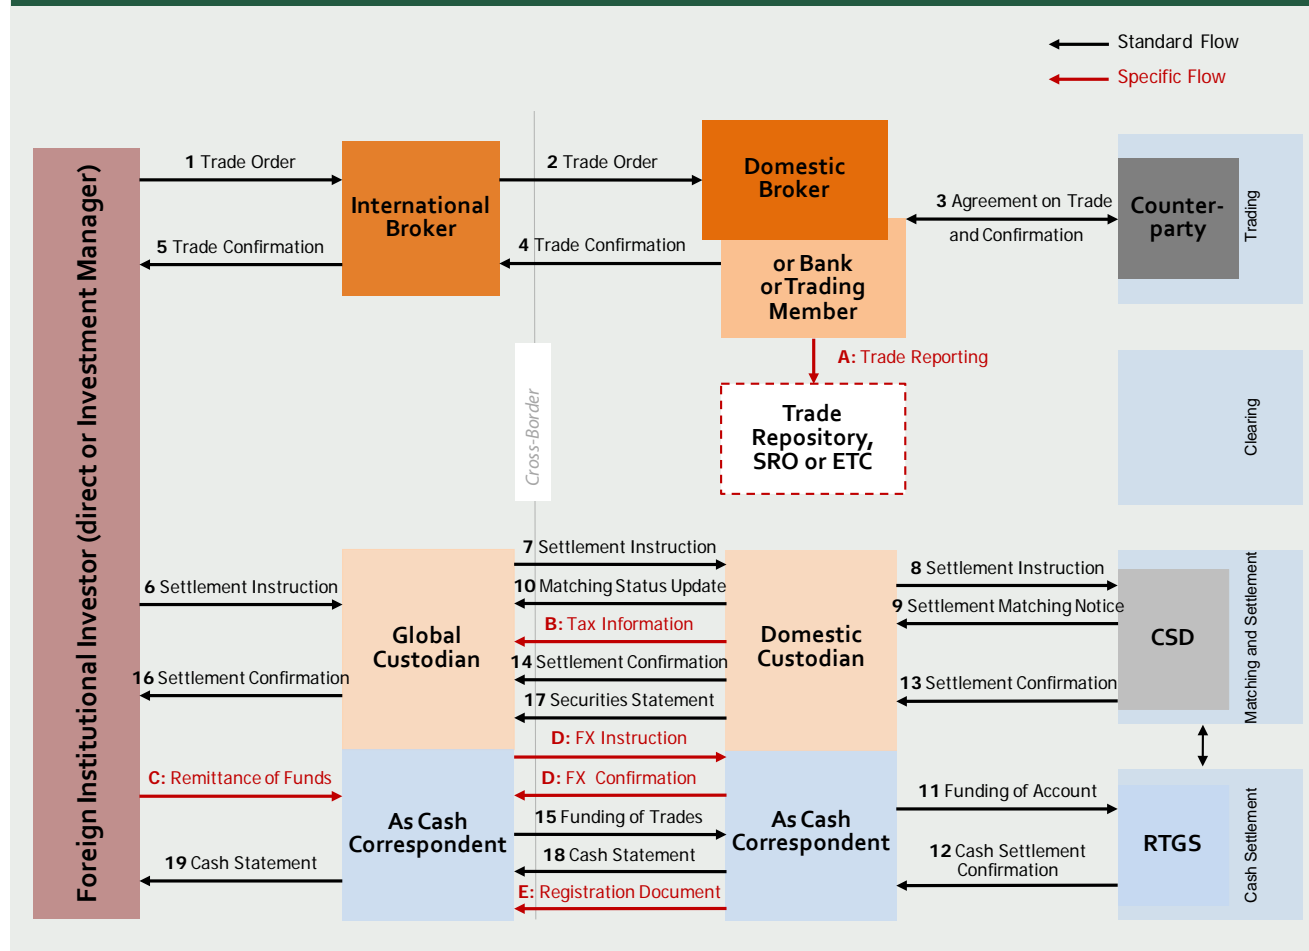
Standard Flow
Specific Flow

Foreign Institutional Investor (direct or Investment Manager)

1 Trade Order
5 Trade Confirmation

International Broker

2 Trade Order
4 Trade Confirmation

Domestic Broker
or Bank or Trading Member

3 Agreement on Trade and Confirmation

Counter-party

Trading

A: Trade Reporting

Trade Repository, SRO or ETC

Clearing

Cross-Border

6 Settlement Instruction
16 Settlement Confirmation
C: Remittance of Funds
19 Cash Statement

Global Custodian

As Cash Correspondent

7 Settlement Instruction
10 Matching Status Update
B: Tax Information
14 Settlement Confirmation
17 Securities Statement
D: FX Instruction
D: FX Confirmation
15 Funding of Trades
18 Cash Statement
E: Registration Document

Domestic Custodian

As Cash Correspondent

8 Settlement Instruction
9 Settlement Matching Notice
13 Settlement Confirmation

CSD

Matching and Settlement

11 Funding of Account
12 Cash Settlement Confirmation

RTGS

Cash Settlement